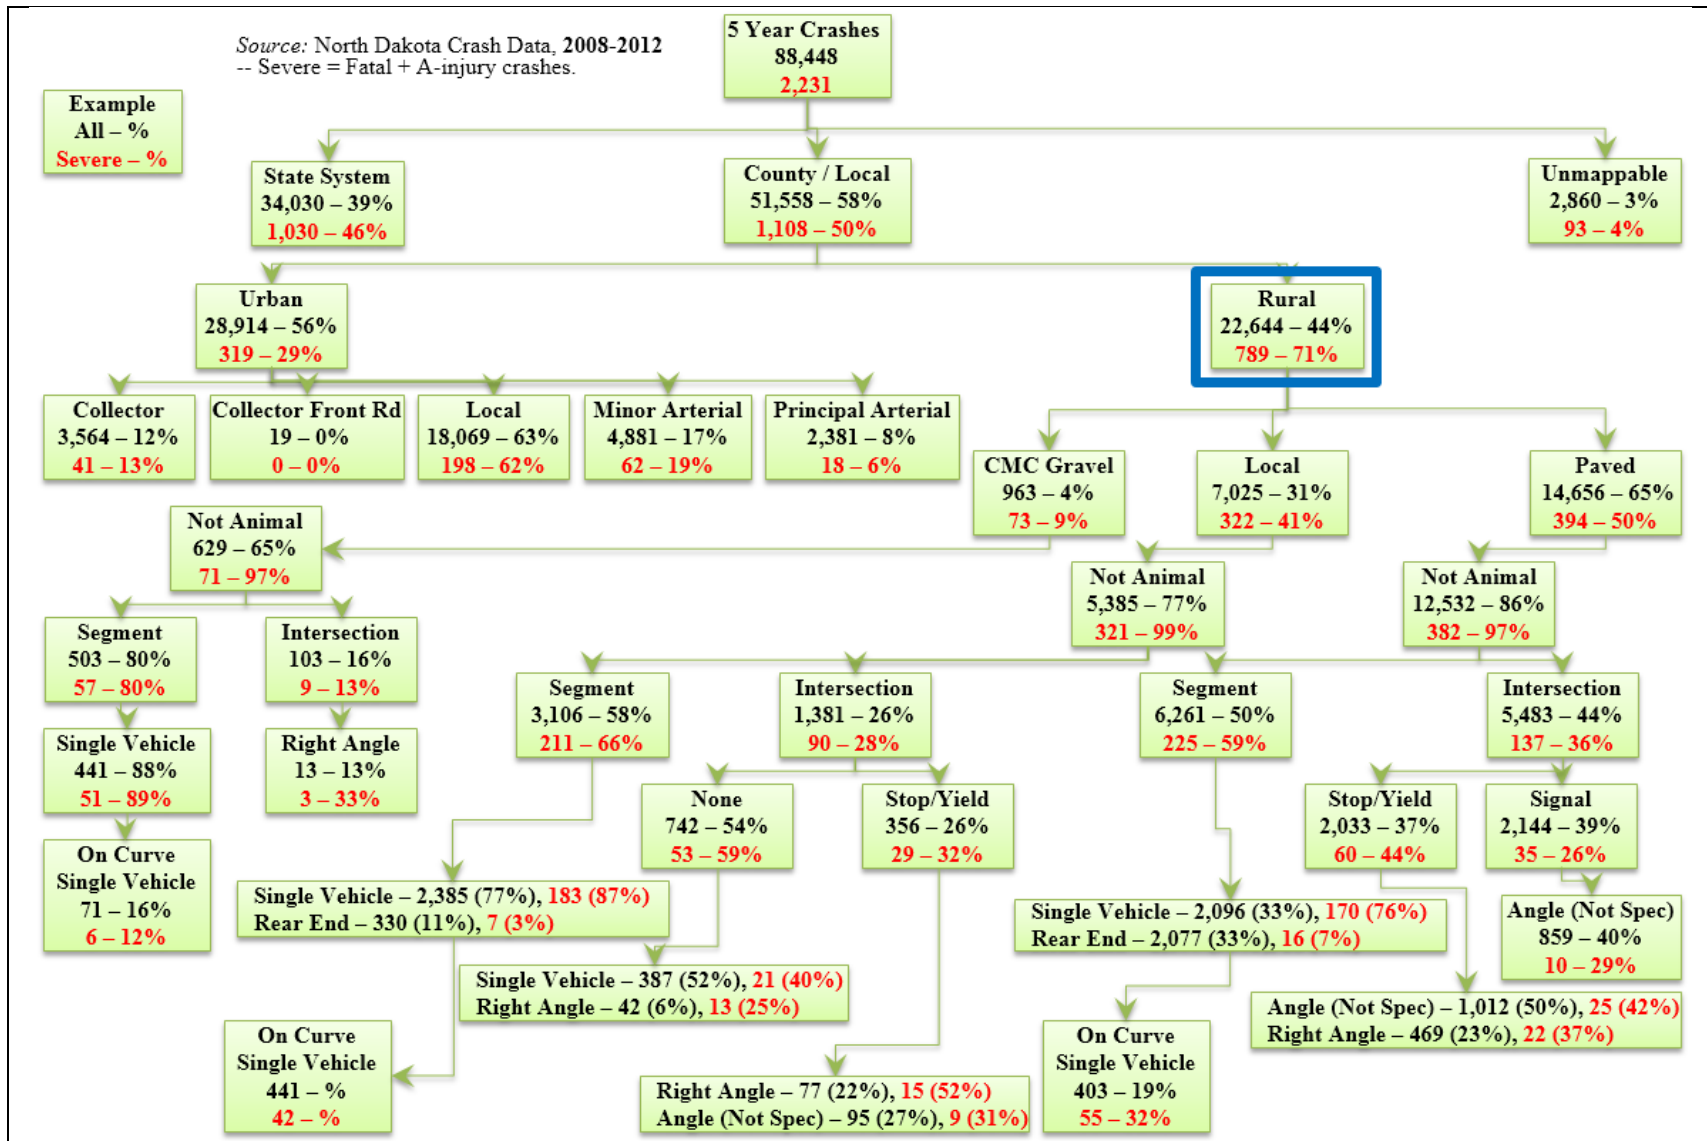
Source: North Dakota Crash Data, 2008-2012
-- Severe = Fatal + A-injury crashes.

5 Year Crashes
88,448
2,231

Example
All – %
Severe – %

State System
34,030 – 39%
1,030 – 46%

County / Local
51,558 – 58%
1,108 – 50%

Unmappable
2,860 – 3%
93 – 4%

Urban
28,914 – 56%
319 – 29%

Rural
22,644 – 44%
789 – 71%

Collector
3,564 – 12%
41 – 13%

Collector Front Rd
19 – 0%
0 – 0%

Local
18,069 – 63%
198 – 62%

Minor Arterial
4,881 – 17%
62 – 19%

Principal Arterial
2,381 – 8%
18 – 6%

CMC Gravel
963 – 4%
73 – 9%

Local
7,025 – 31%
322 – 41%

Paved
14,656 – 65%
394 – 50%

Not Animal
629 – 65%
71 – 97%

Not Animal
5,385 – 77%
321 – 99%

Not Animal
12,532 – 86%
382 – 97%

Segment
503 – 80%
57 – 80%

Intersection
103 – 16%
9 – 13%

Segment
3,106 – 58%
211 – 66%

Intersection
1,381 – 26%
90 – 28%

Segment
6,261 – 50%
225 – 59%

Intersection
5,483 – 44%
137 – 36%

Single Vehicle
441 – 88%
51 – 89%

Right Angle
13 – 13%
3 – 33%

None
742 – 54%
53 – 59%

Stop/Yield
356 – 26%
29 – 32%

Stop/Yield
2,033 – 37%
60 – 44%

Signal
2,144 – 39%
35 – 26%

On Curve
Single Vehicle
71 – 16%
6 – 12%

Single Vehicle – 2,385 (77%), 183 (87%)
Rear End – 330 (11%), 7 (3%)

Single Vehicle – 2,096 (33%), 170 (76%)
Rear End – 2,077 (33%), 16 (7%)

Angle (Not Spec)
859 – 40%
10 – 29%

Single Vehicle – 387 (52%), 21 (40%)
Right Angle – 42 (6%), 13 (25%)

Angle (Not Spec) – 1,012 (50%), 25 (42%)
Right Angle – 469 (23%), 22 (37%)

On Curve
Single Vehicle
441 – %
42 – %

Right Angle – 77 (22%), 15 (52%)
Angle (Not Spec) – 95 (27%), 9 (31%)

On Curve
Single Vehicle
403 – 19%
55 – 32%